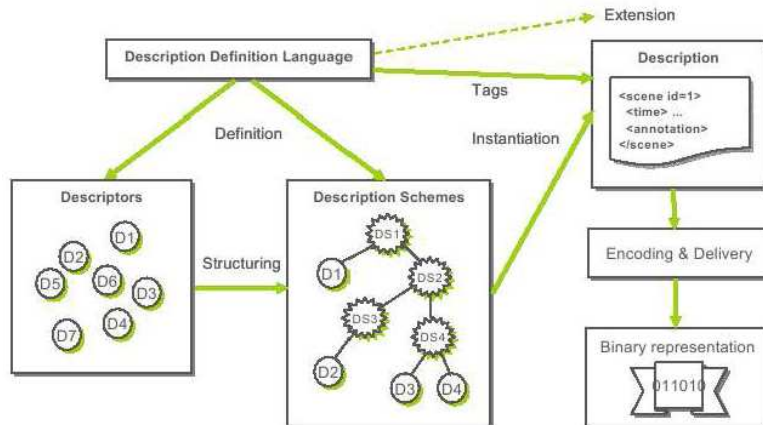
Extension

Description Definition Language

Tags

Description

<scene id=1>
<time> ...
<annotation>
</scene>

Definition

Instantiation

Descriptors

D1 D2 D5 D6 D3 D4 D7

Structuring

Description Schemes

DS1 D1 DS2 DS3 DS4 D2 D3 D4

Encoding & Delivery

Binary representation

011010